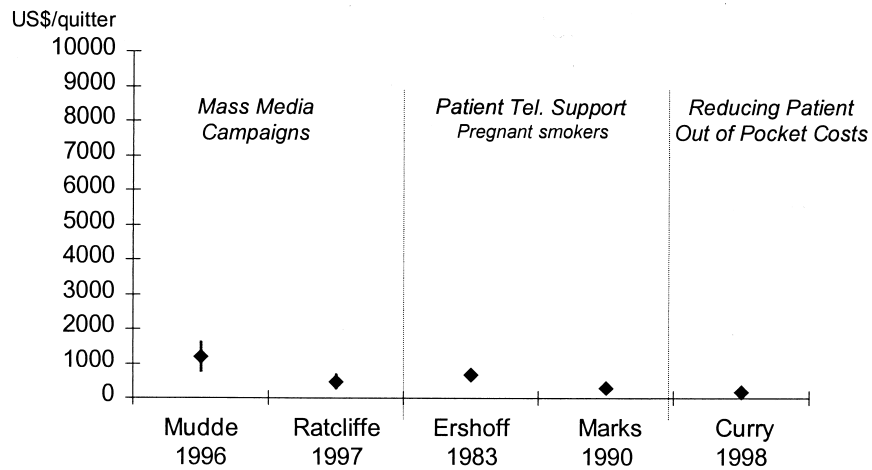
US$/quitter
10000
9000
8000
7000
6000
5000
4000
3000
2000
1000
0

Mass Media Campaigns

Patient Tel. Support
Pregnant smokers

Reducing Patient Out of Pocket Costs

Mudde 1996
Ratcliffe 1997
Ershoff 1983
Marks 1990
Curry 1998